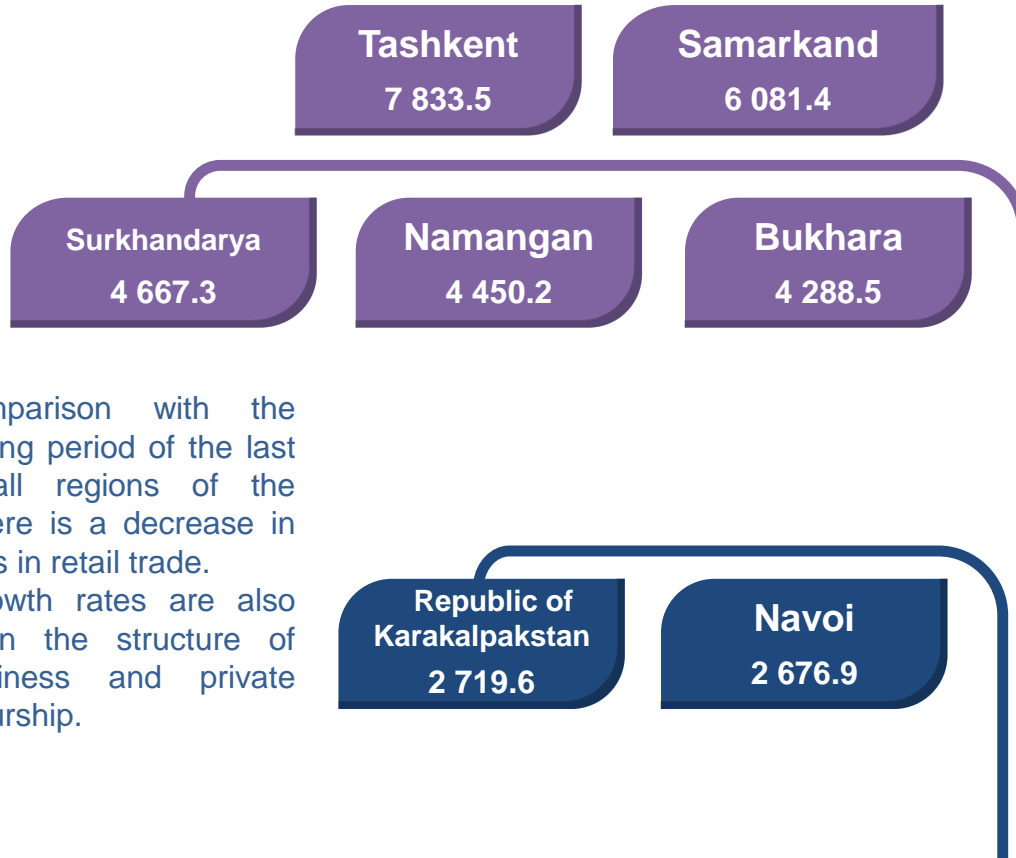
Tashkent
7 833.5

Samarkand
6 081.4

Surkhandarya
4 667.3

Namangan
4 450.2

Bukhara
4 288.5

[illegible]mparison with the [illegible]ng period of the last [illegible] all regions of the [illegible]ere is a decrease in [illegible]s in retail trade.

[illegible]owth rates are also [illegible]n the structure of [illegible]iness and private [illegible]urship.

Republic of Karakalpakstan
2 719.6

Navoi
2 676.9